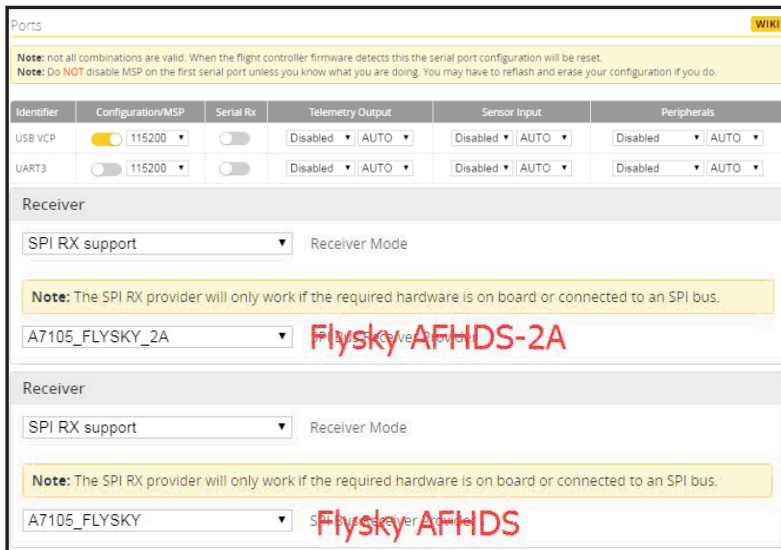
Ports

WIKI

**Note:** not all combinations are valid. When the flight controller firmware detects this the serial port configuration will be reset.
**Note:** Do NOT disable MSP on the first serial port unless you know what you are doing. You may have to reflash and erase your configuration if you do.

| Identifier | Configuration/MSP | Serial Rx | Telemetry Output | Sensor Input | Peripherals |
|---|---|---|---|---|---|
| USB VCP | 115200 |  | Disabled AUTO | Disabled AUTO | Disabled AUTO |
| UART3 | 115200 |  | Disabled AUTO | Disabled AUTO | Disabled AUTO |

Receiver

SPI RX support
Receiver Mode

**Note:** The SPI RX provider will only work if the required hardware is on board or connected to an SPI bus.

A7105_FLYSKY_2A
SPI Bus Receiver Provider
Flysky AFHDS-2A

Receiver

SPI RX support
Receiver Mode

**Note:** The SPI RX provider will only work if the required hardware is on board or connected to an SPI bus.

A7105_FLYSKY
SPI Bus Receiver Provider
Flysky AFHDS